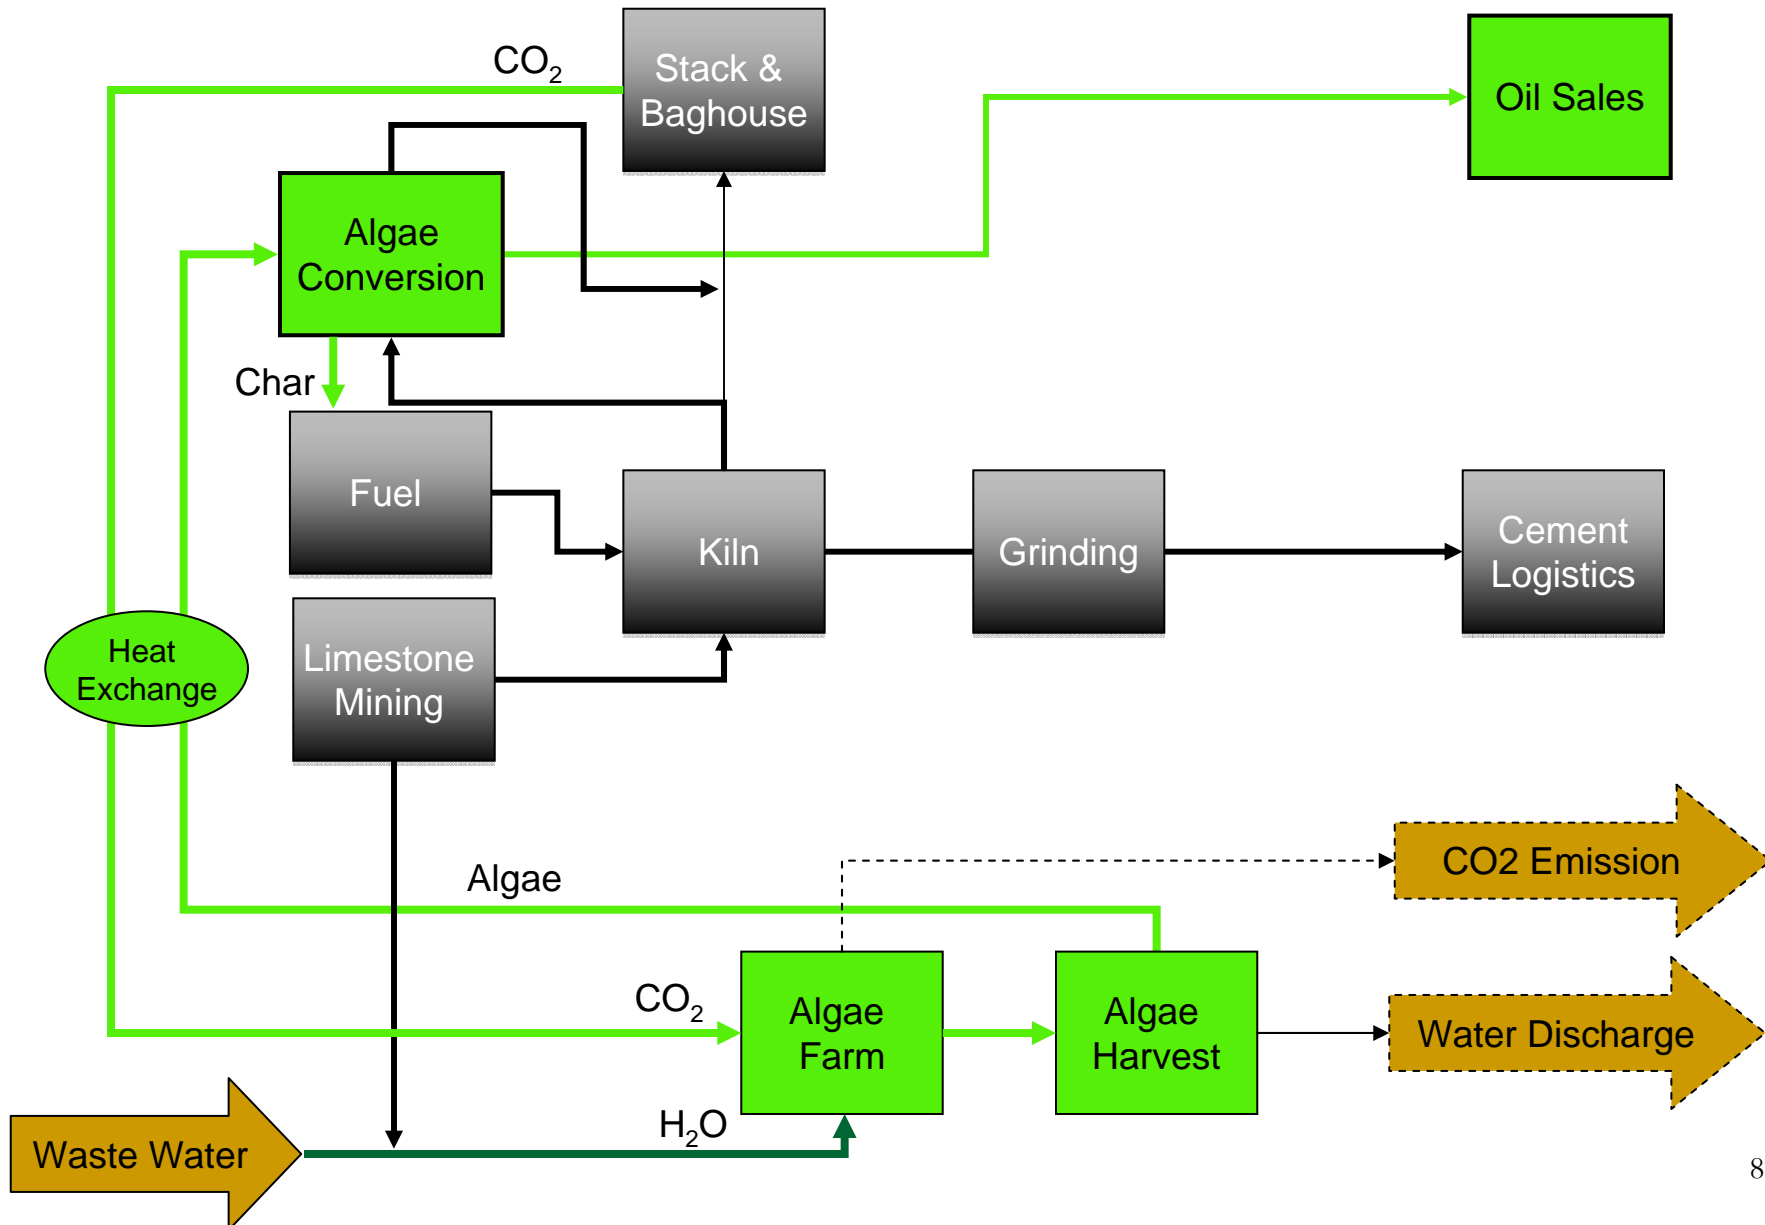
$CO_2$

Stack & Baghouse

Oil Sales

Algae Conversion

Char

Fuel

Kiln

Grinding

Cement Logistics

Heat Exchange

Limestone Mining

CO2 Emission

Algae

$CO_2$

Algae Farm

Algae Harvest

Water Discharge

$H_2O$

Waste Water

8